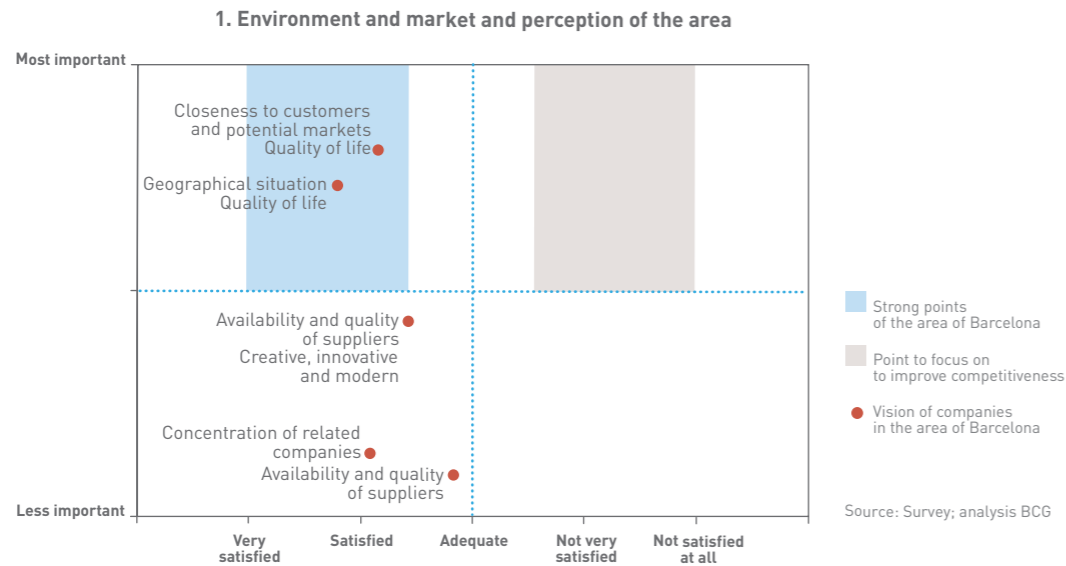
1. Environment and market and perception of the area

Most important

Closeness to customers and potential markets
Quality of life

Geographical situation
Quality of life

Availability and quality of suppliers
Creative, innovative and modern

Concentration of related companies

Availability and quality of suppliers

Less important

Very satisfied

Satisfied

Adequate

Not very satisfied

Not satisfied at all

Strong points of the area of Barcelona

Point to focus on to improve competitiveness

Vision of companies in the area of Barcelona

Source: Survey; analysis BCG